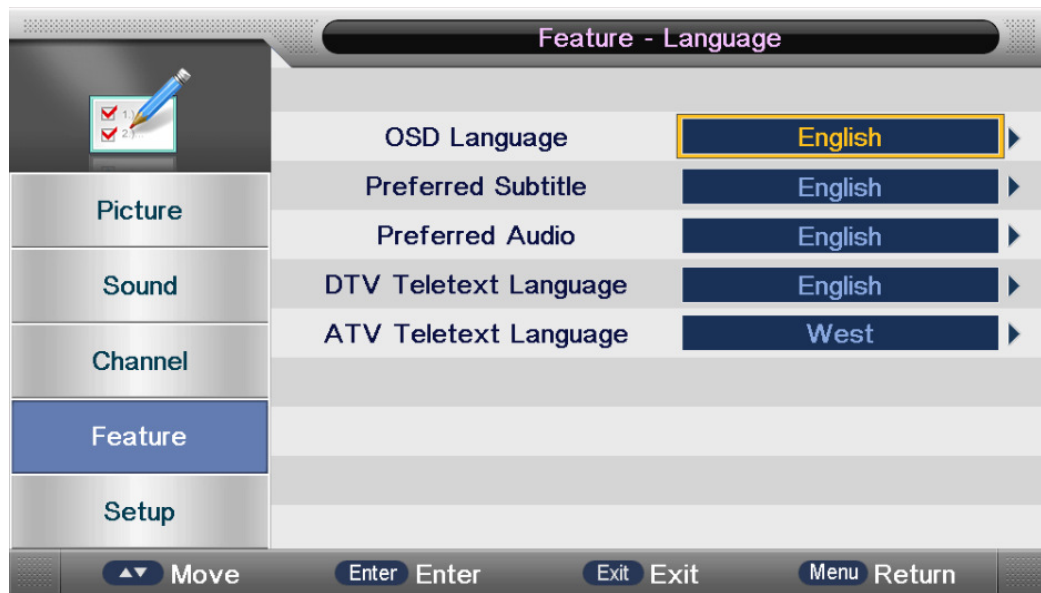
Feature - Language

1.)
2.)

Picture
Sound
Channel
Feature
Setup

| | |
|---|---|
| OSD Language | English |
| Preferred Subtitle | English |
| Preferred Audio | English |
| DTV Teletext Language | English |
| ATV Teletext Language | West |

▲▼ Move    Enter Enter    Exit Exit    Menu Return